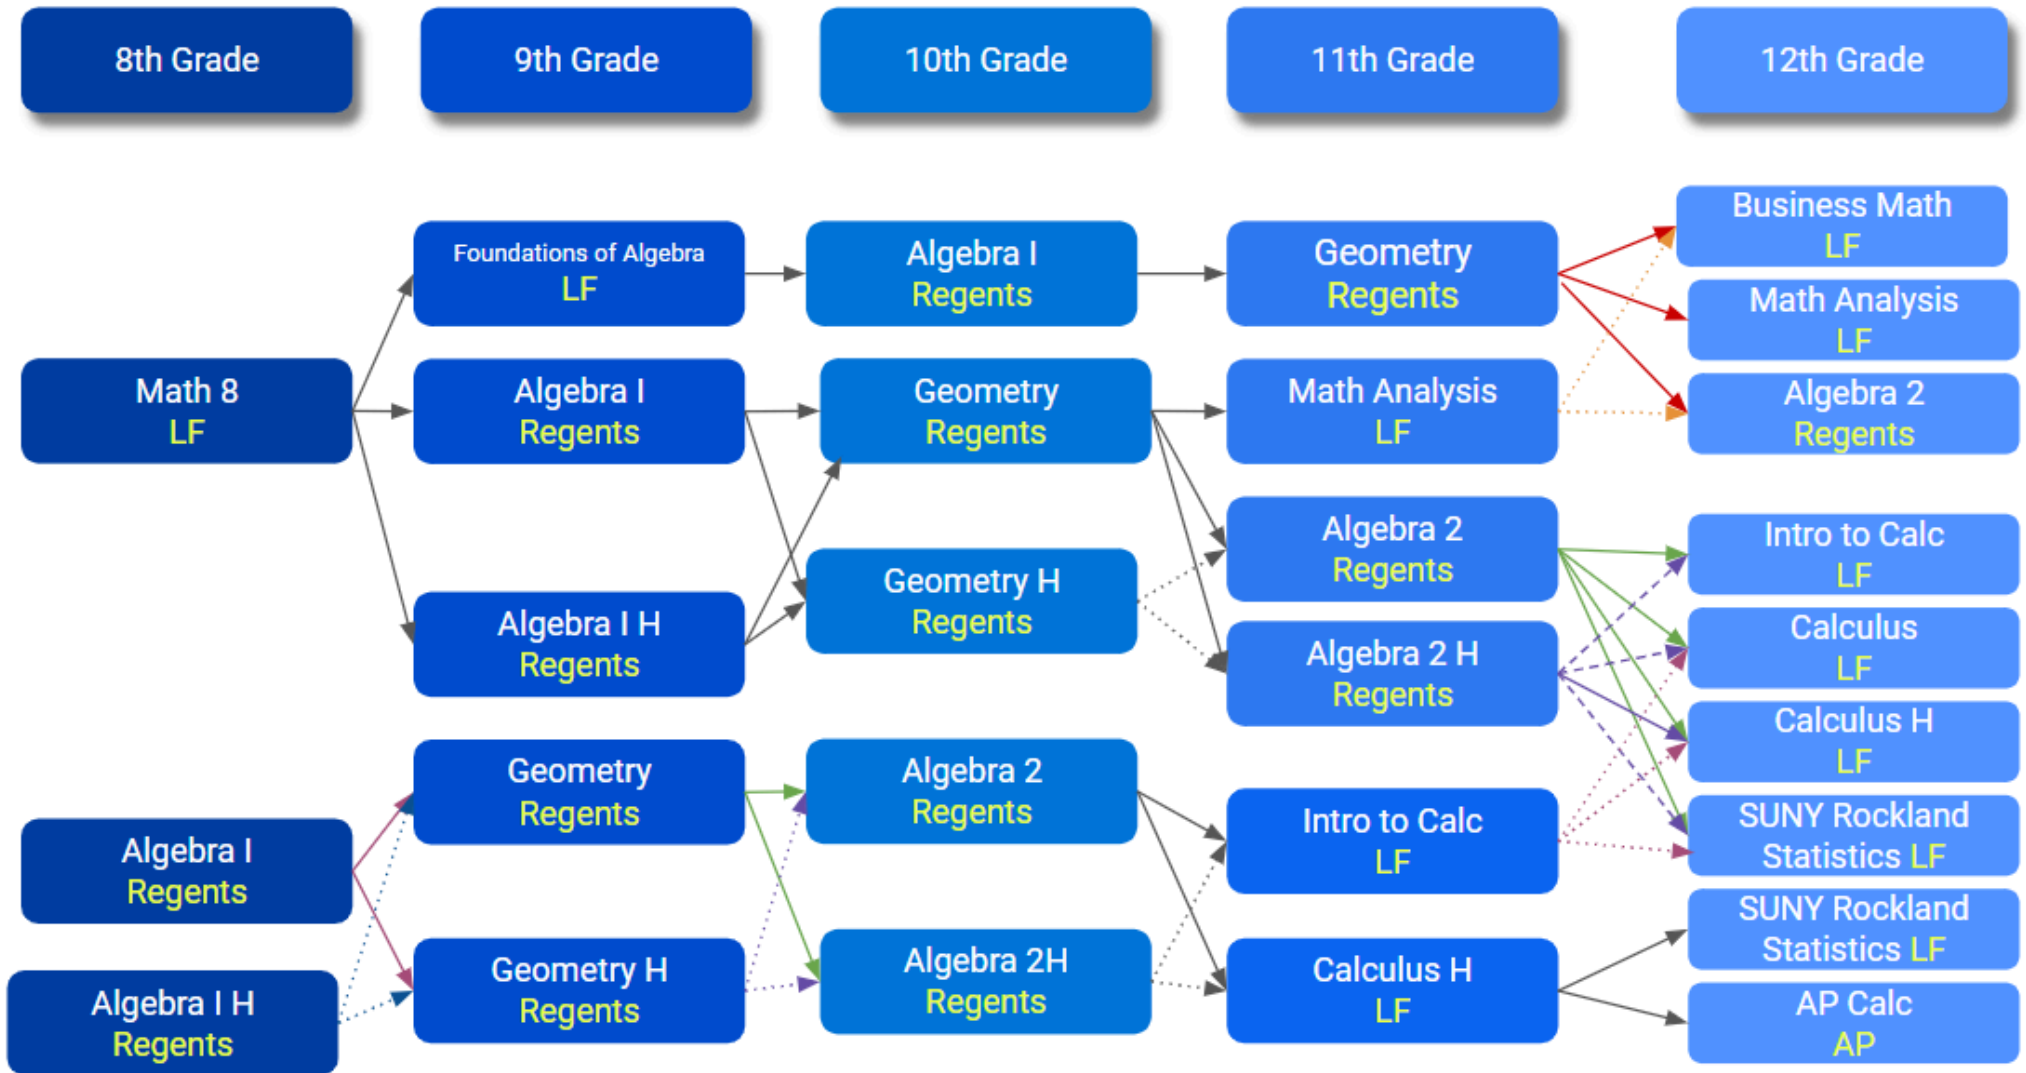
8th Grade

9th Grade

10th Grade

11th Grade

12th Grade

Math 8
LF

Algebra I
Regents

Algebra I H
Regents

Foundations of Algebra
LF

Algebra I
Regents

Algebra I H
Regents

Geometry
Regents

Geometry H
Regents

Algebra I
Regents

Geometry
Regents

Geometry H
Regents

Algebra 2
Regents

Algebra 2H
Regents

Geometry
Regents

Math Analysis
LF

Algebra 2
Regents

Algebra 2 H
Regents

Intro to Calc
LF

Calculus H
LF

Business Math
LF

Math Analysis
LF

Algebra 2
Regents

Intro to Calc
LF

Calculus
LF

Calculus H
LF

SUNY Rockland
Statistics LF

SUNY Rockland
Statistics LF

AP Calc
AP